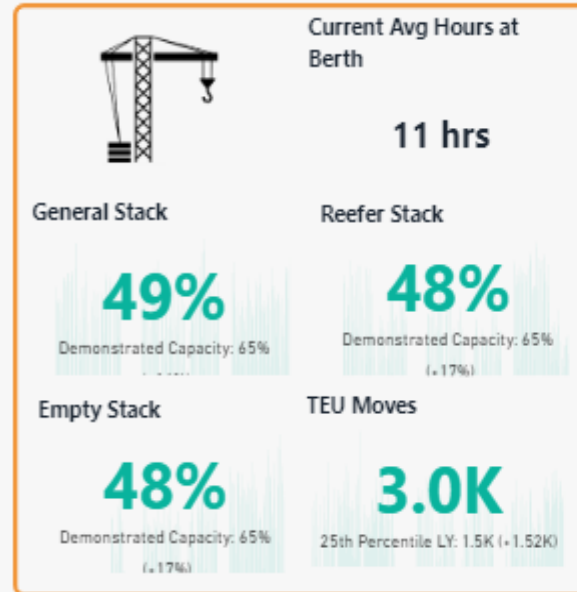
Current Avg Hours at Berth

11 hrs

General Stack

49%

Demonstrated Capacity: 65%

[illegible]

Reefer Stack

48%

Demonstrated Capacity: 65%

(+17%)

Empty Stack

48%

Demonstrated Capacity: 65%

(+17%)

TEU Moves

3.0K

25th Percentile LY: 1.5K (+1.52K)